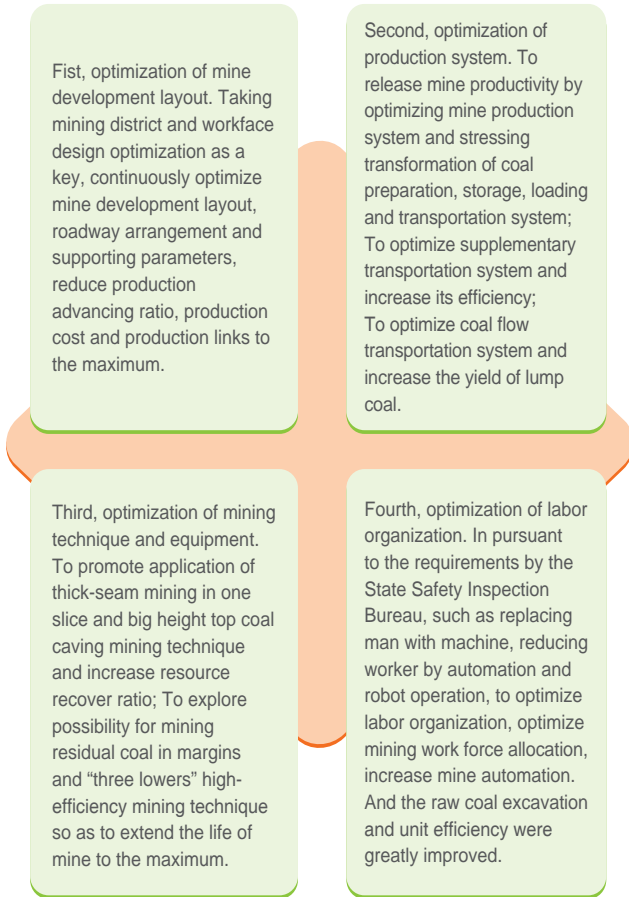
Fist, optimization of mine development layout. Taking mining district and workface design optimization as a key, continuously optimize mine development layout, roadway arrangement and supporting parameters, reduce production advancing ratio, production cost and production links to the maximum.

Second, optimization of production system. To release mine productivity by optimizing mine production system and stressing transformation of coal preparation, storage, loading and transportation system; To optimize supplementary transportation system and increase its efficiency; To optimize coal flow transportation system and increase the yield of lump coal.

Third, optimization of mining technique and equipment. To promote application of thick-seam mining in one slice and big height top coal caving mining technique and increase resource recover ratio; To explore possibility for mining residual coal in margins and "three lowers" high-efficiency mining technique so as to extend the life of mine to the maximum.

Fourth, optimization of labor organization. In pursuant to the requirements by the State Safety Inspection Bureau, such as replacing man with machine, reducing worker by automation and robot operation, to optimize labor organization, optimize mining work force allocation, increase mine automation. And the raw coal excavation and unit efficiency were greatly improved.